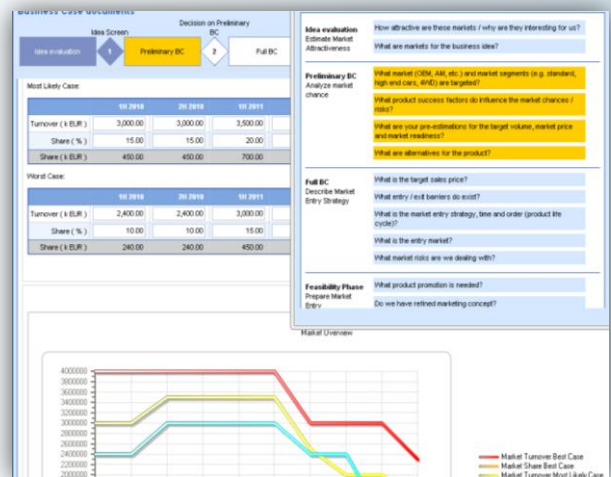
Business Case documents

Idea Screen

Decision on Preliminary BC

Idea evaluation

1

Preliminary BC

2

Full BC

Most Likely Case:

| | 1H 2010 | 2H 2010 | 1H 2011 |
|---|---|---|---|
| Turnover ( k EUR ) | 3,000.00 | 3,000.00 | 3,500.00 |
| Share ( % ) | 15.00 | 15.00 | 20.00 |
| Share ( k EUR ) | 450.00 | 450.00 | 700.00 |

Worst Case:

| | 1H 2010 | 2H 2010 | 1H 2011 |
|---|---|---|---|
| Turnover ( k EUR ) | 2,400.00 | 2,400.00 | 3,000.00 |
| Share ( % ) | 10.00 | 10.00 | 15.00 |
| Share ( k EUR ) | 240.00 | 240.00 | 450.00 |

Idea evaluation
Estimate Market Attractiveness

How attractive are these markets / why are they interesting for us?

What are markets for the business idea?

Preliminary BC
Analyze market chance

What market (OEM, AM, etc.) and market segments (e.g. standard, high end cars, 4WD) are targeted?

What product success factors do influence the market chances / risks?

What are your pre-estimations for the target volume, market price and market readiness?

What are alternatives for the product?

Full BC
Describe Market Entry Strategy

What is the target sales price?

What entry / exit barriers do exist?

What is the market entry strategy, time and order (product life cycle)?

What is the entry market?

What market risks are we dealing with?

Feasibility Phase
Prepare Market Entry

What product promotion is needed?

Do we have refined marketing concept?

Market Overview

4000000
3800000
3600000
3400000
3200000
3000000
2800000
2600000
2400000
2200000
2000000

Market Turnover Best Case
Market Share Best Case
Market Turnover Most Likely Case